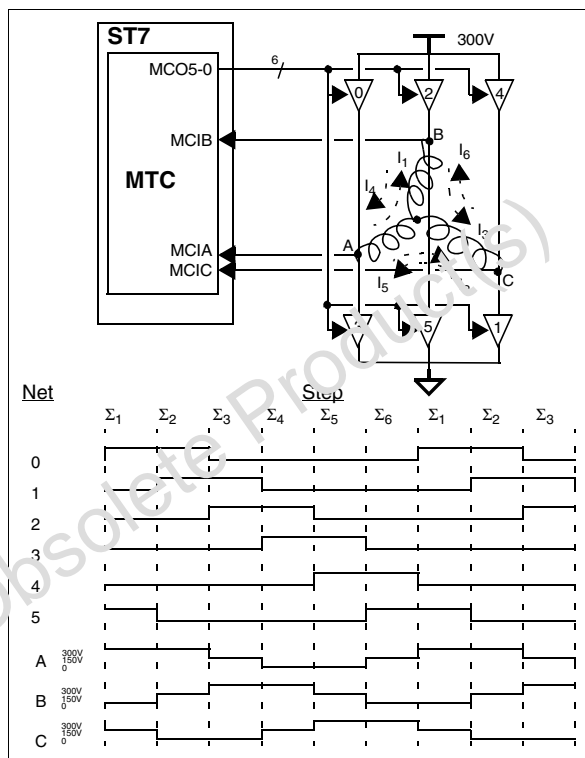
ST7

MCO5-0

6

300V

0 2 4

MCIB

B

MTC

$I_1$ $I_6$

$I_4$

$I_2$

MCIA

MCIC

A

$I_5$

C

3 5 1

Obsolete Product(s)

Net

Step

$\Sigma_1$ $\Sigma_2$ $\Sigma_3$ $\Sigma_4$ $\Sigma_5$ $\Sigma_6$ $\Sigma_1$ $\Sigma_2$ $\Sigma_3$

0

1

2

3

4

5

A 300V 150V 0

B 300V 150V 0

C 300V 150V 0